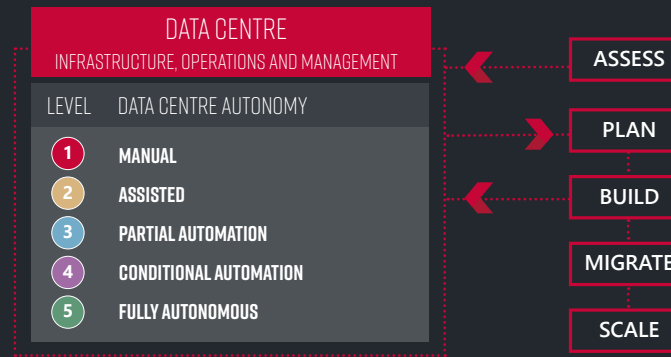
DATA CENTRE
INFRASTRUCTURE, OPERATIONS AND MANAGEMENT

| LEVEL | DATA CENTRE AUTONOMY |
|---|---|
| 1 | MANUAL |
| 2 | ASSISTED |
| 3 | PARTIAL AUTOMATION |
| 4 | CONDITIONAL AUTOMATION |
| 5 | FULLY AUTONOMOUS |

ASSESS

PLAN

BUILD

MIGRATE

SCALE